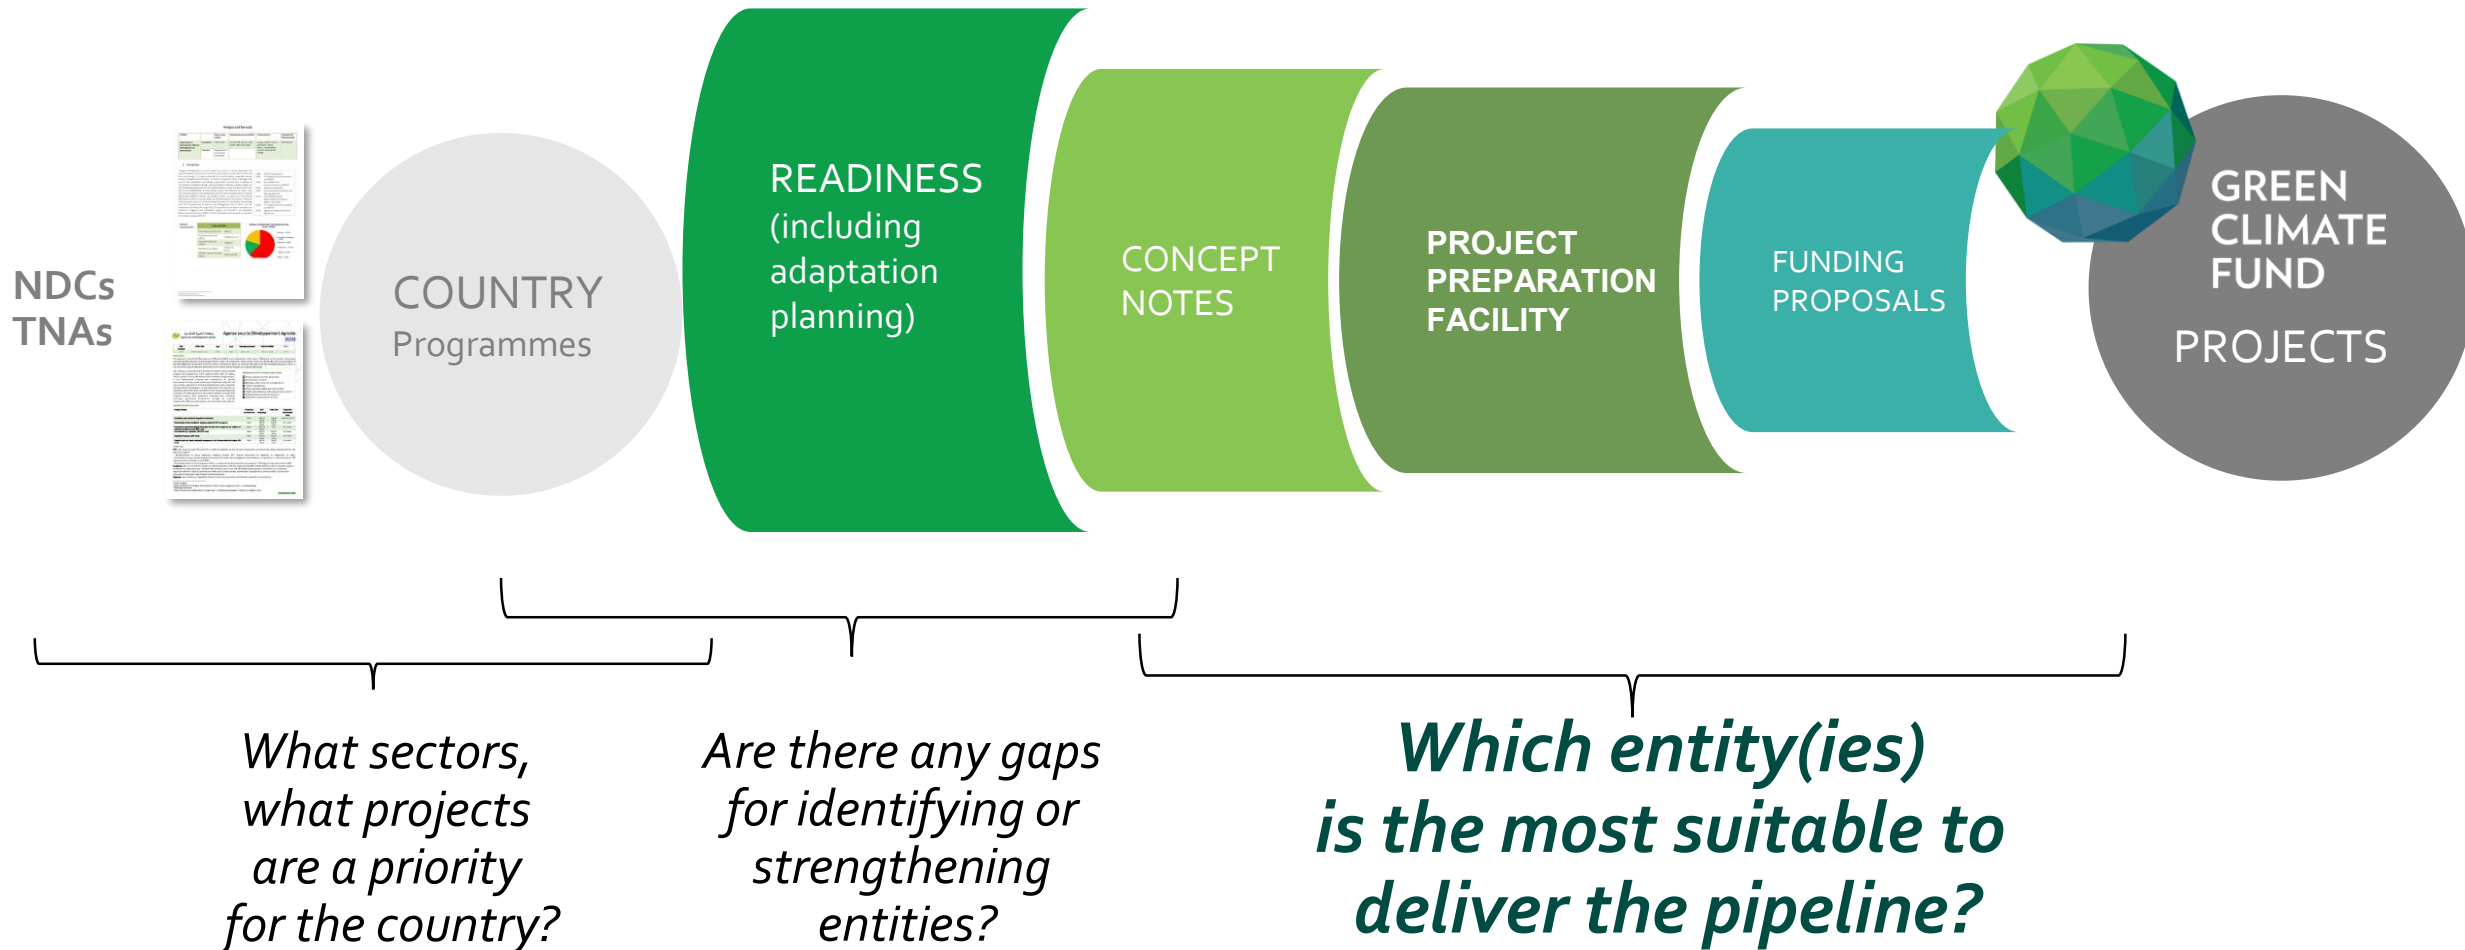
NDCs
TNAs

COUNTRY
Programmes

READINESS
(including adaptation planning)

CONCEPT NOTES

PROJECT PREPARATION FACILITY

FUNDING PROPOSALS

GREEN CLIMATE FUND

PROJECTS

What sectors, what projects are a priority for the country?

Are there any gaps for identifying or strengthening entities?

Which entity(ies) is the most suitable to deliver the pipeline?